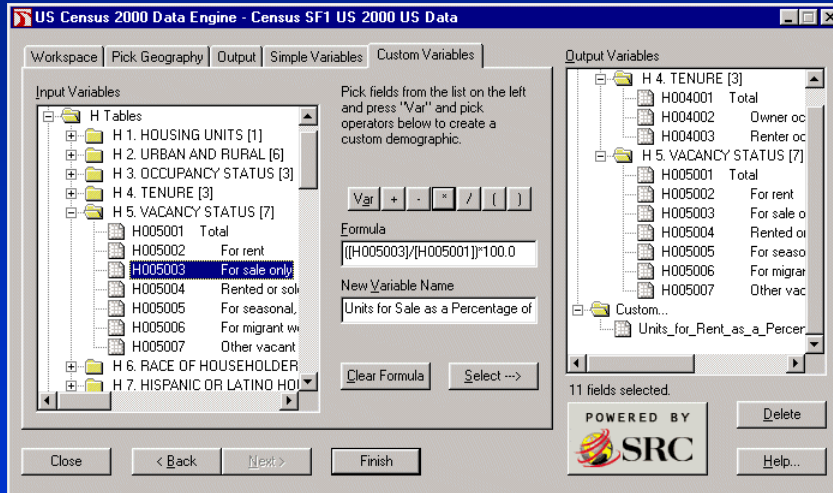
US Census 2000 Data Engine - Census SF1 US 2000 US Data

Workspace | Pick Geography | Output | Simple Variables | Custom Variables

Input Variables

H Tables
H 1. HOUSING UNITS [1]
H 2. URBAN AND RURAL [6]
H 3. OCCUPANCY STATUS [3]
H 4. TENURE [3]
H 5. VACANCY STATUS [7]
H005001 Total
H005002 For rent
H005003 For sale only
H005004 Rented or sol
H005005 For seasonal,
H005006 For migrant w
H005007 Other vacant
H 6. RACE OF HOUSEHOLDER
H 7. HISPANIC OR LATINO HOU

Pick fields from the list on the left and press "Var" and pick operators below to create a custom demographic.

Var + - * / ( )

Formula
([H005003]/[H005001])*100.0

New Variable Name
Units for Sale as a Percentage of

Clear Formula
Select --->

Output Variables

H 4. TENURE [3]
H004001 Total
H004002 Owner oc
H004003 Renter oc
H 5. VACANCY STATUS [7]
H005001 Total
H005002 For rent
H005003 For sale o
H005004 Rented o
H005005 For seaso
H005006 For migran
H005007 Other vac
Custom...
Units_for_Rent_as_a_Percer

11 fields selected.

POWERED BY SRC

Delete

Help...

Close
< Back
Next >
Finish